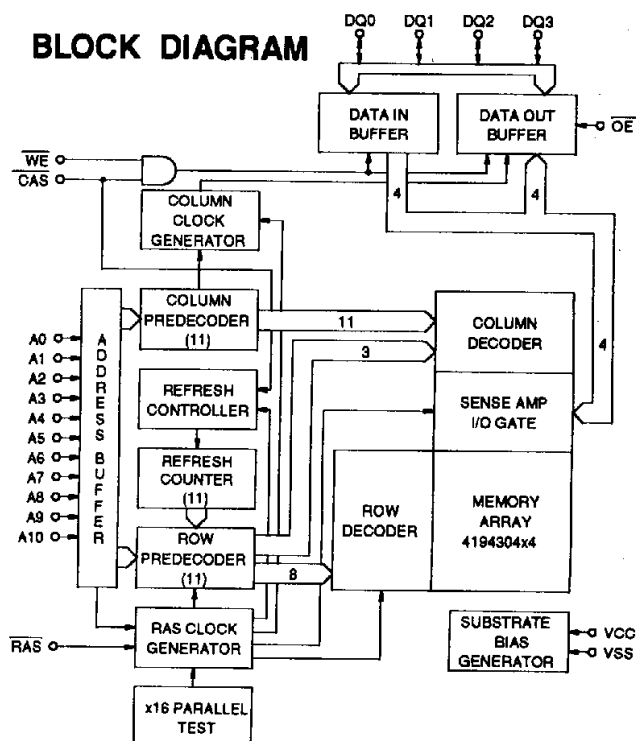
BLOCK DIAGRAM

DQ0 DQ1 DQ2 DQ3

DATA IN BUFFER

DATA OUT BUFFER

$\overline{OE}$

$\overline{WE}$

$\overline{CAS}$

4

4

COLUMN CLOCK GENERATOR

ADDRESS BUFFER

A0
A1
A2
A3
A4
A5
A6
A7
A8
A9
A10

COLUMN PREDECODER (11)

11

3

COLUMN DECODER

4

REFRESH CONTROLLER

SENSE AMP I/O GATE

REFRESH COUNTER (11)

ROW PREDECODER (11)

ROW DECODER

MEMORY ARRAY 4194304x4

8

$\overline{RAS}$

RAS CLOCK GENERATOR

SUBSTRATE BIAS GENERATOR

VCC

VSS

x16 PARALLEL TEST